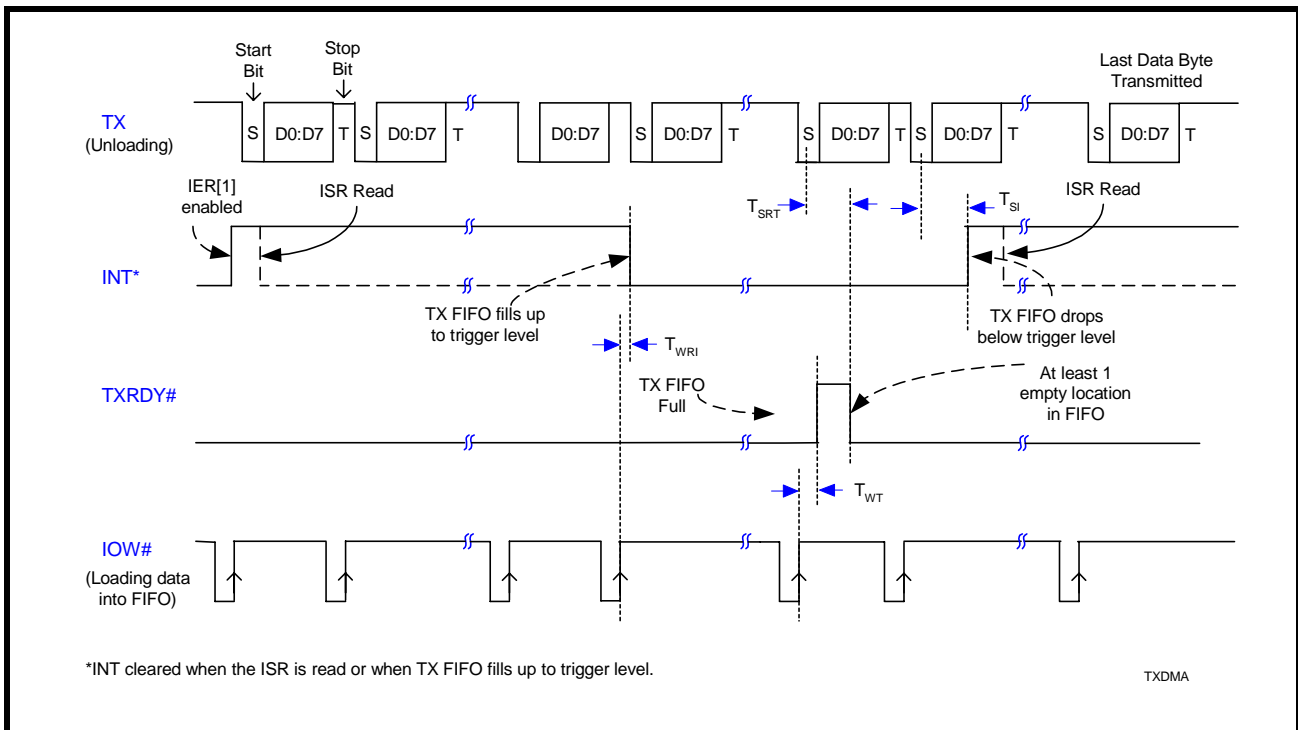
Start Bit

Stop Bit

Last Data Byte Transmitted

TX (Unloading)

S D0:D7 T S D0:D7 T D0:D7 S D0:D7 T S D0:D7 T S D0:D7 T S D0:D7 T

IER[1] enabled

ISR Read

$T_{SRT}$

$T_{SI}$

ISR Read

INT*

TX FIFO fills up to trigger level

TX FIFO drops below trigger level

$T_{WRI}$

TXRDY#

TX FIFO Full

At least 1 empty location in FIFO

$T_{WT}$

IOW# (Loading data into FIFO)

*INT cleared when the ISR is read or when TX FIFO fills up to trigger level.

TXDMA